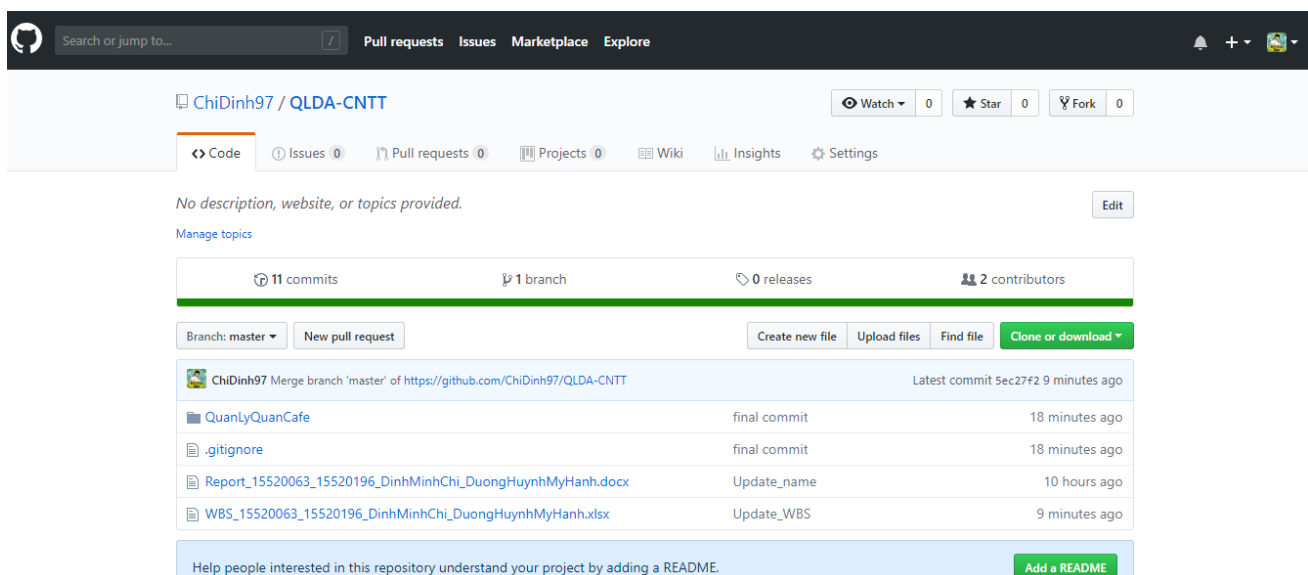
Search or jump to... / Pull requests Issues Marketplace Explore

ChiDinh97 / QLDA-CNTT

Watch 0 Star 0 Fork 0

Code Issues 0 Pull requests 0 Projects 0 Wiki Insights Settings

No description, website, or topics provided.

Edit

Manage topics

11 commits 1 branch 0 releases 2 contributors

Branch: master New pull request

Create new file Upload files Find file Clone or download

ChiDinh97 Merge branch 'master' of https://github.com/ChiDinh97/QLDA-CNTT Latest commit 5ec27f2 9 minutes ago

| | | |
|---|---|---|
| QuanLyQuanCafe | final commit | 18 minutes ago |
| .gitignore | final commit | 18 minutes ago |
| Report_15520063_15520196_DinhMinhChi_DuongHuynhMyHanh.docx | Update_name | 10 hours ago |
| WBS_15520063_15520196_DinhMinhChi_DuongHuynhMyHanh.xlsx | Update_WBS | 9 minutes ago |

Help people interested in this repository understand your project by adding a README.

Add a README